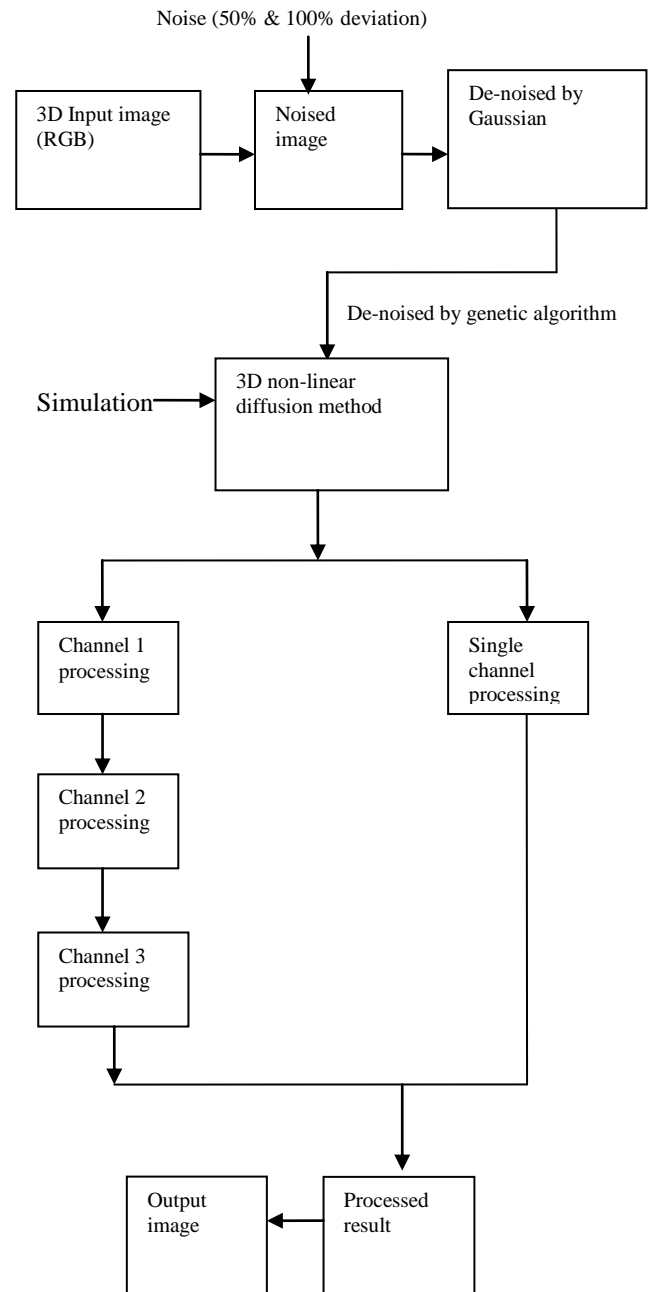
Noise (50% & 100% deviation)

3D Input image (RGB)

Noised image

De-noised by Gaussian

De-noised by genetic algorithm

Simulation

3D non-linear diffusion method

Channel 1 processing

Single channel processing

Channel 2 processing

Channel 3 processing

Output image

Processed result